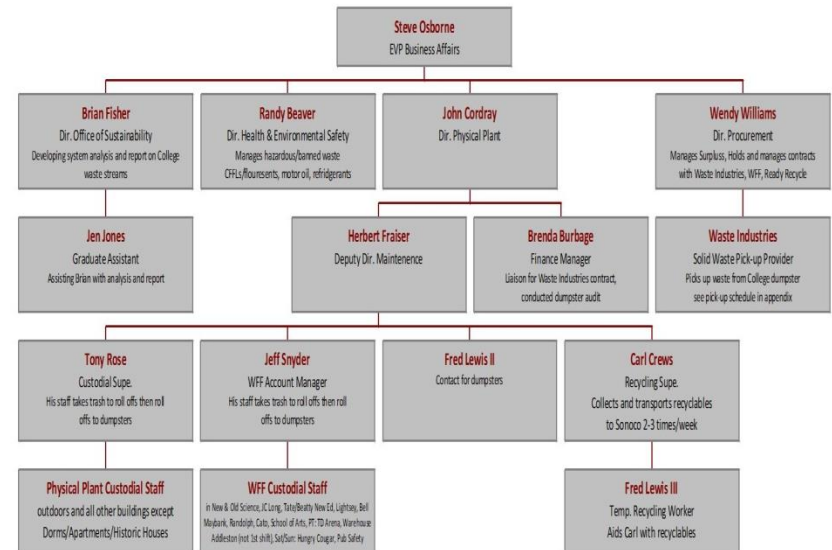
Steve Osborne
EVP Business Affairs

Brian Fisher
Dir. Office of Sustainability
Developing system analysis and report on College waste streams

Randy Beaver
Dir. Health & Environmental Safety
Manages hazardous/banned waste CFFLs/flouresents, motor oil, refridgerants

John Cordray
Dir. Physical Plant

Wendy Williams
Dir. Procurement
Manages Surpluss, Holds and manages contracts with Waste Industries, WFF, Ready Recycle

Jen Jones
Graduate Assistant
Assisting Brian with analysis and report

Herbert Fraiser
Deputy Dir. Maintenence

Brenda Burbage
Finance Manager
Liaison for Waste Industries contract, conducted dumpster audit

Waste Industries
Solid Waste Pick-up Provider
Picks up waste from College dumpster see pick-up schedule in appendix

Tony Rose
Custodial Supe.
His staff takes trash to roll offs then roll offs to dumpsters

Jeff Snyder
WFF Account Manager
His staff takes trash to roll offs then roll offs to dumpsters

Fred Lewis II
Contact for dumpsters

Carl Crews
Recycling Supe.
Collects and transports recyclables to Sonoco 2-3 times/week

Physical Plant Custodial Staff
outdoors and all other buildings except Dorms/Apartments/Historic Houses

WFF Custodial Staff
in New & Old Science, JC Long, Tate/Beatty New Ed, Lightsey, Bell Maybank, Randolph, Cato, School of Arts, PT: TD Arena, Warehouse Addleston (not 1st shift), Sat/Sun: Hungry Cougar, Pub Safety

Fred Lewis III
Temp. Recycling Worker
Aids Carl with recyclables